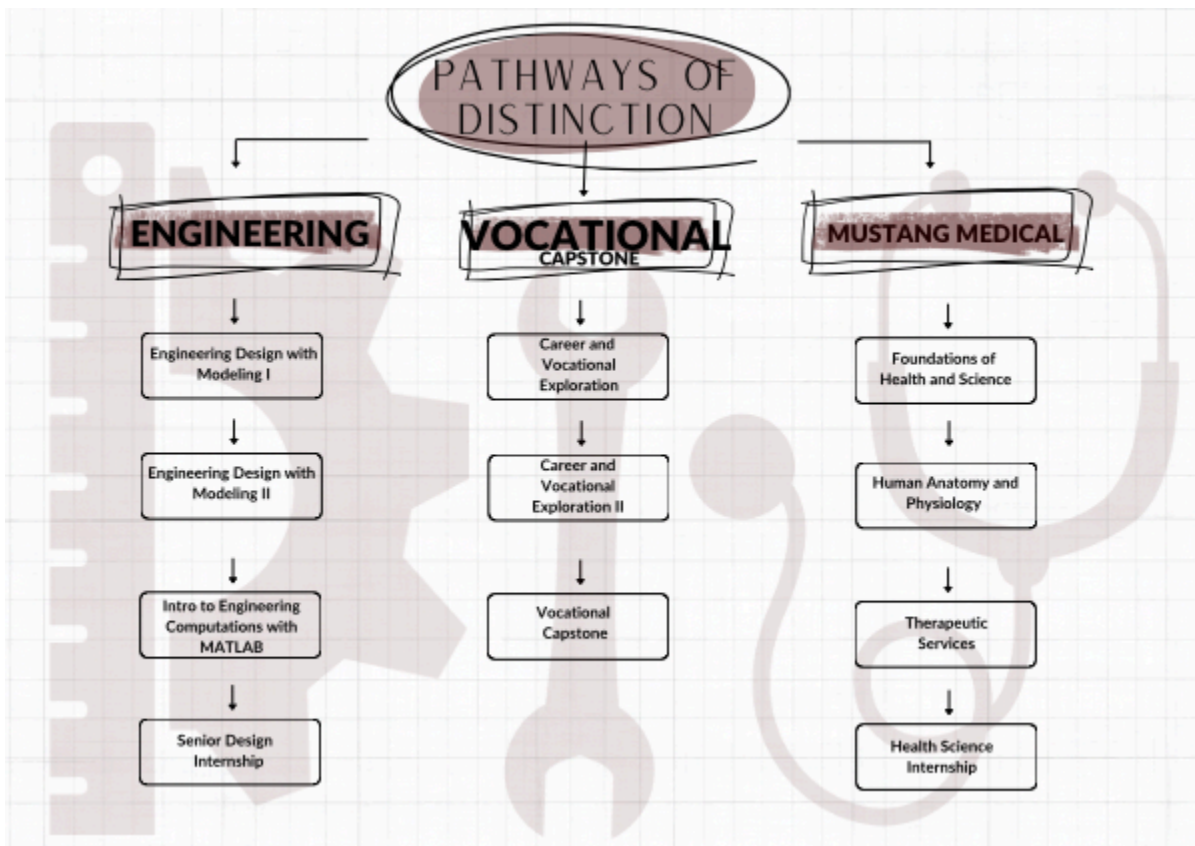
PATHWAYS OF DISTINCTION

ENGINEERING

Engineering Design with Modeling I

Engineering Design with Modeling II

Intro to Engineering Computations with MATLAB

Senior Design Internship

VOCATIONAL CAPSTONE

Career and Vocational Exploration

Career and Vocational Exploration II

Vocational Capstone

MUSTANG MEDICAL

Foundations of Health and Science

Human Anatomy and Physiology

Therapeutic Services

Health Science Internship